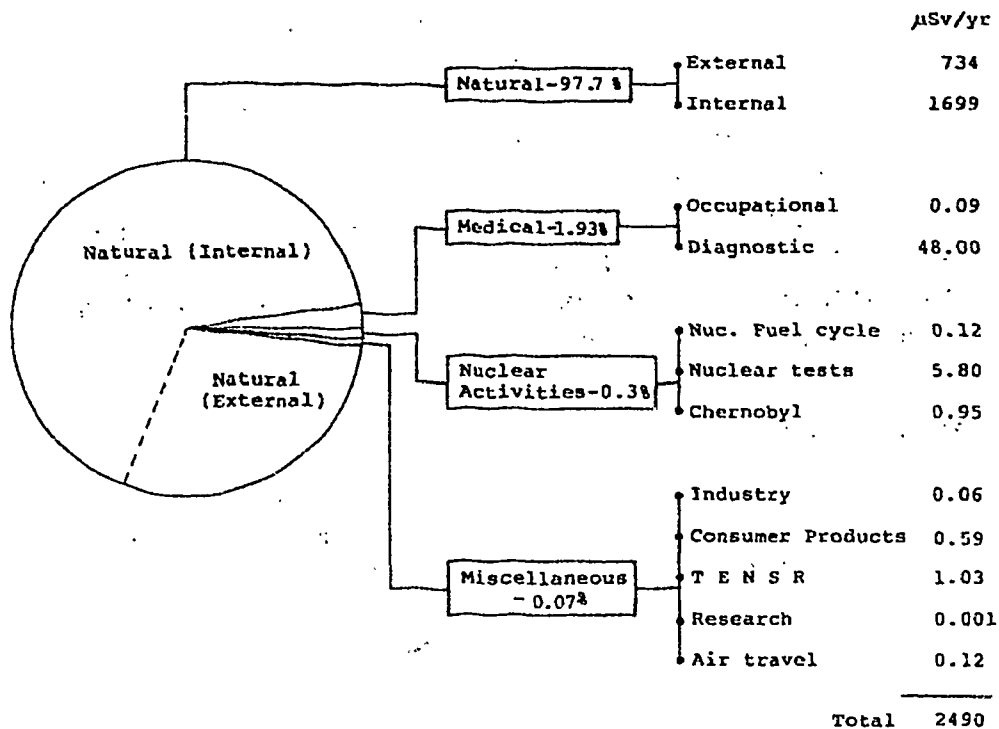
µSv/yr

Natural (Internal)

Natural (External)

Natural-97.7 %

External 734

Internal 1699

Medical-1.93%

Occupational 0.09

Diagnostic 48.00

Nuclear Activities-0.3%

Nuc. Fuel cycle 0.12

Nuclear tests 5.80

Chernobyl 0.95

Miscellaneous - 0.07%

Industry 0.06

Consumer Products 0.59

T E N S R 1.03

Research 0.001

Air travel 0.12

Total 2490